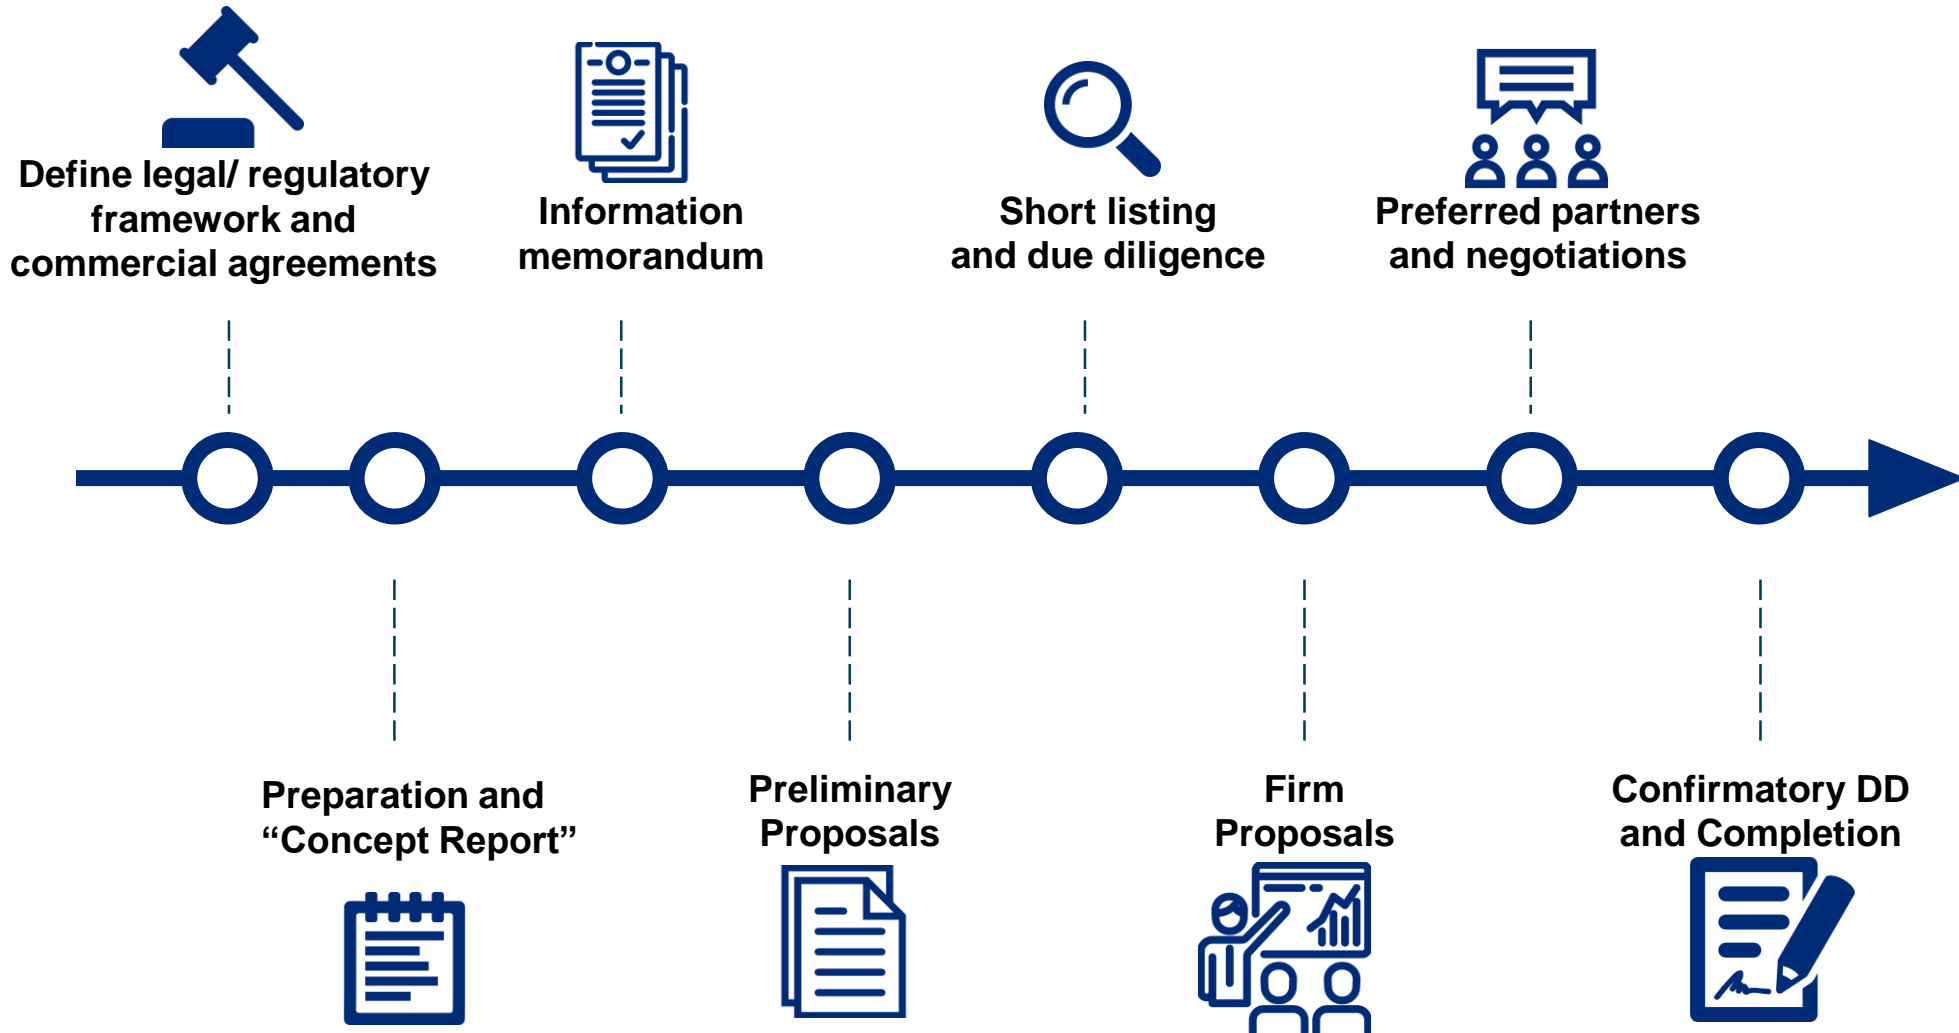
Define legal/ regulatory framework and commercial agreements

Information memorandum

Short listing and due diligence

Preferred partners and negotiations

Preparation and “Concept Report”

Preliminary Proposals

Firm Proposals

Confirmatory DD and Completion